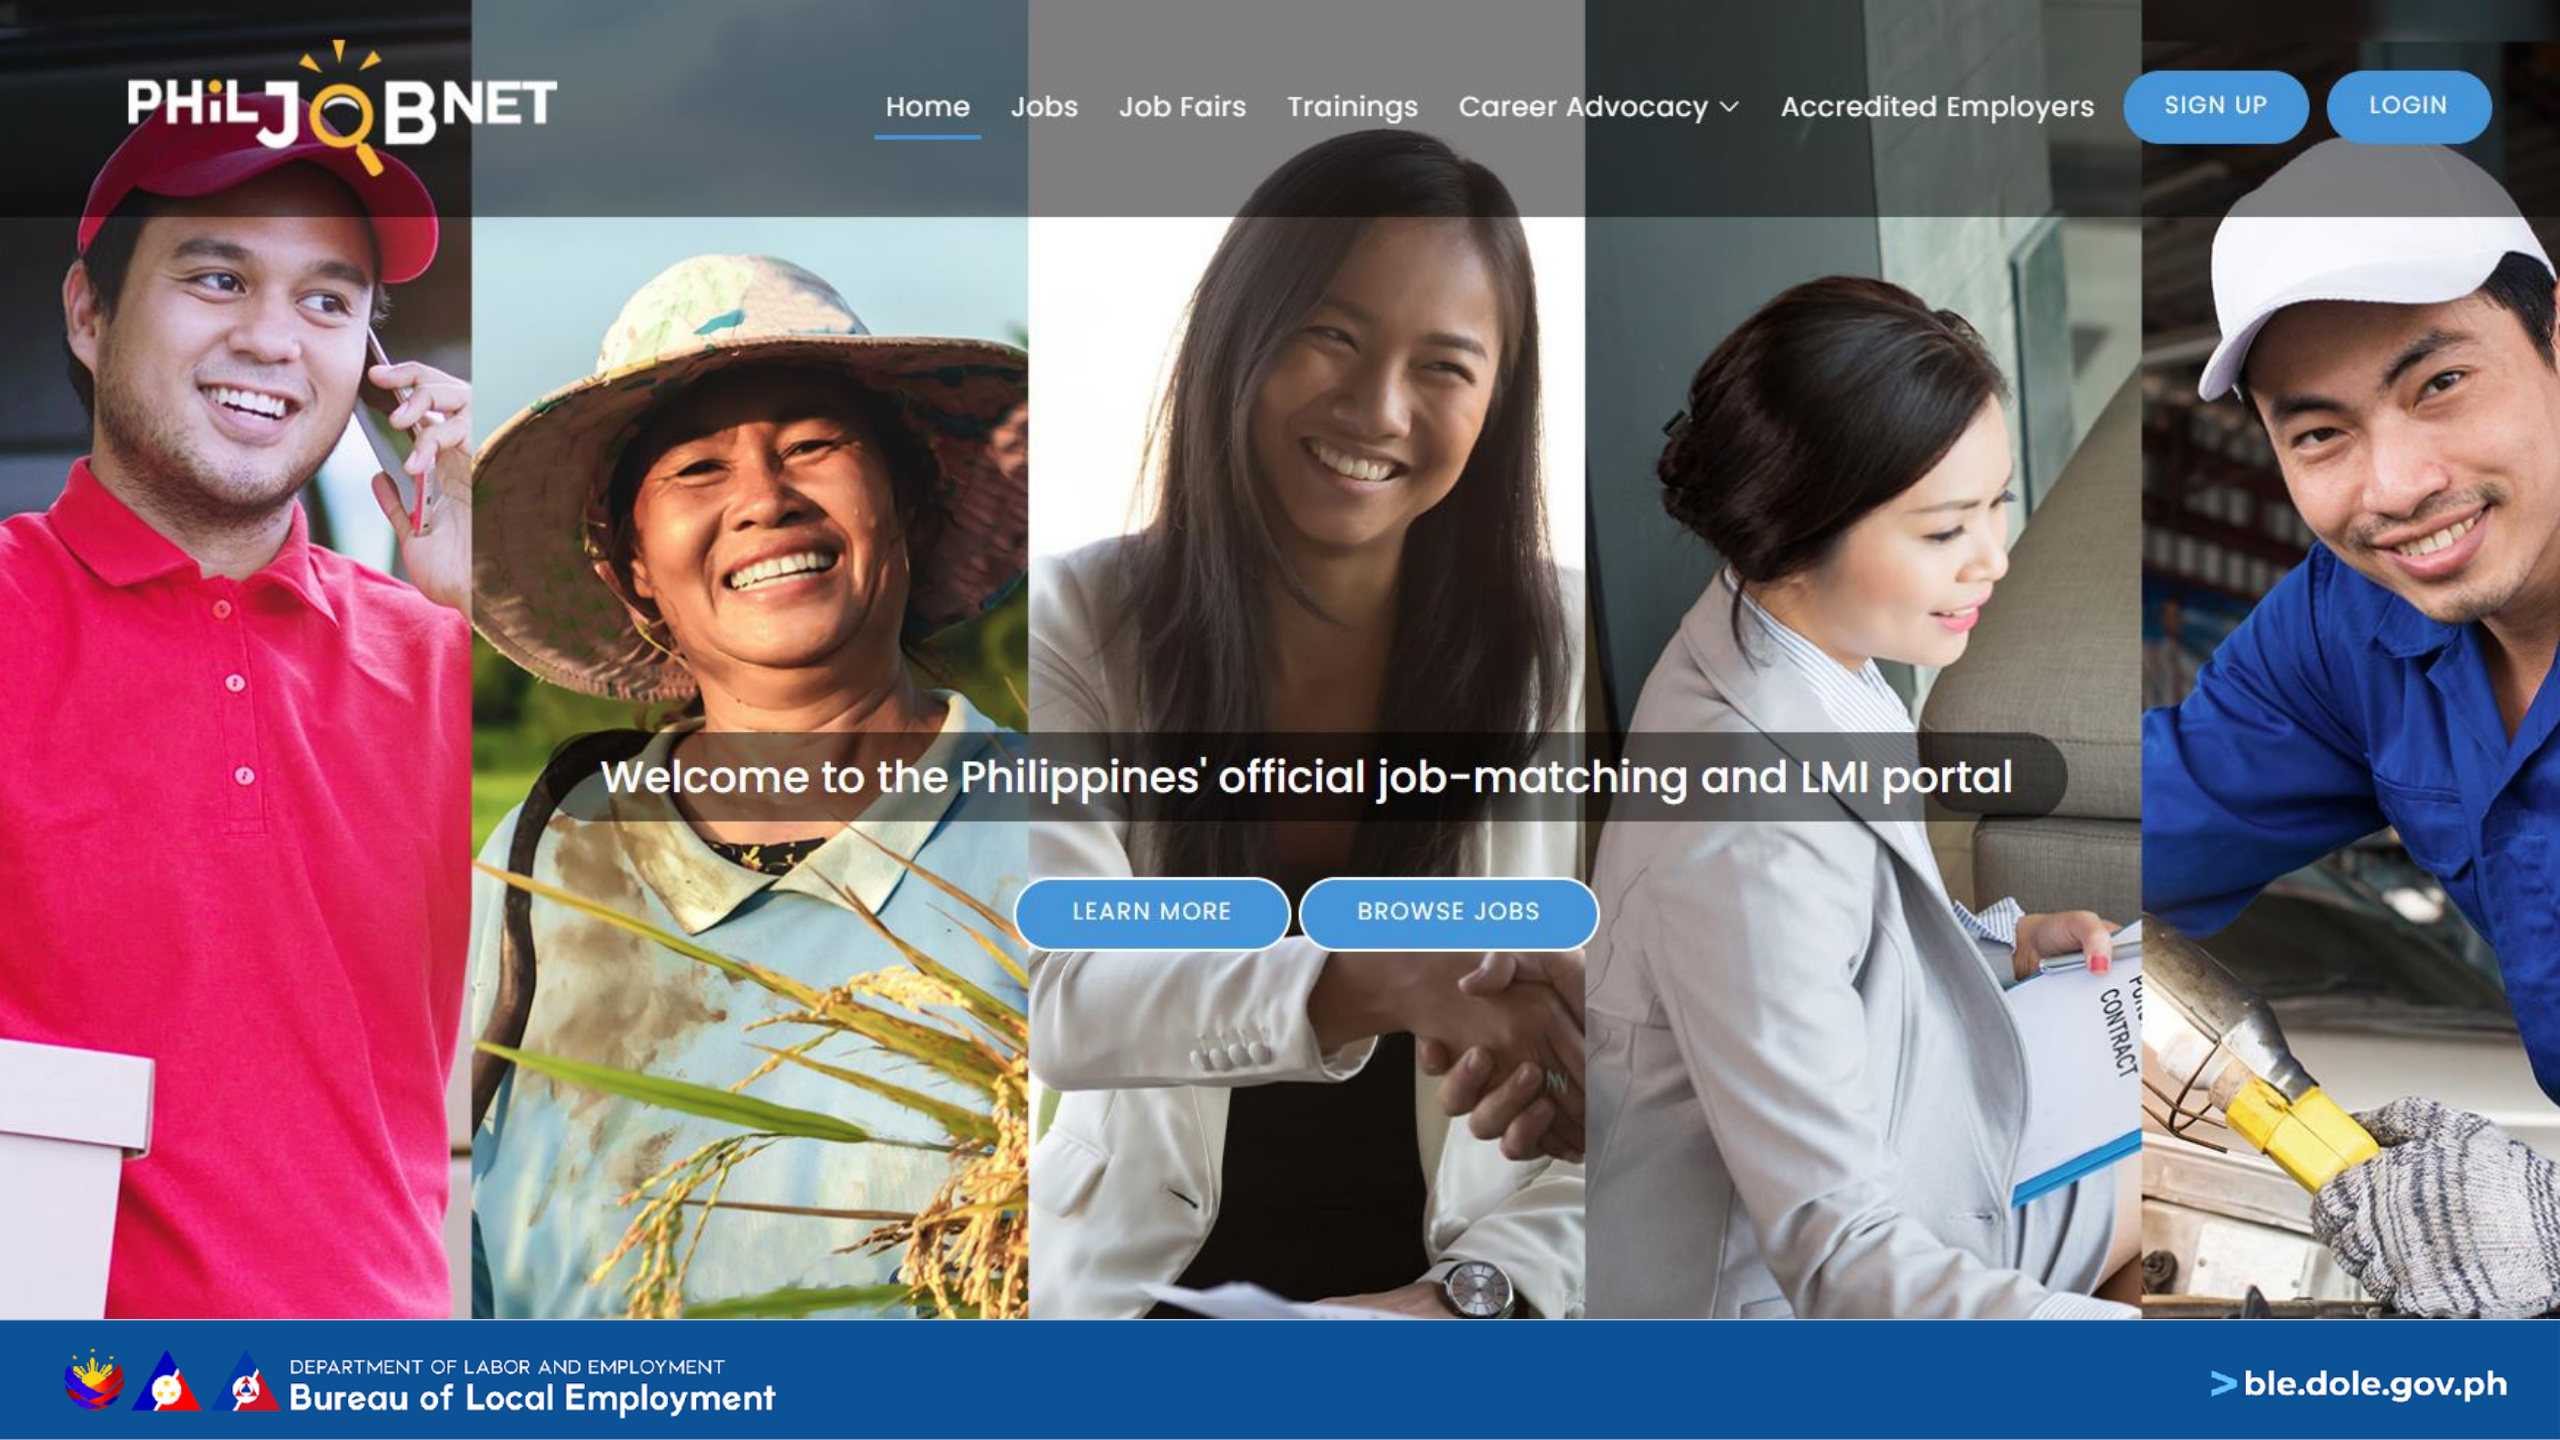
PHiLJOBNET

Home Jobs Job Fairs Trainings Career Advocacy Accredited Employers SIGN UP LOGIN

Welcome to the Philippines' official job-matching and LMI portal

LEARN MORE BROWSE JOBS

CONTRACT

DEPARTMENT OF LABOR AND EMPLOYMENT
Bureau of Local Employment

> ble.dole.gov.ph